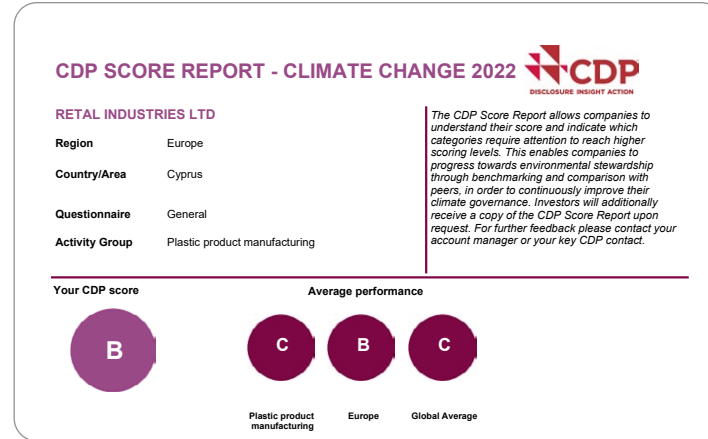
CDP SCORE REPORT - CLIMATE CHANGE 2022

CDP
DISCLOSURE INSIGHT ACTION

RETAL INDUSTRIES LTD

| | |
|---|---|
| Region | Europe |
| Country/Area | Cyprus |
| Questionnaire | General |
| Activity Group | Plastic product manufacturing |

The CDP Score Report allows companies to understand their score and indicate which categories require attention to reach higher scoring levels. This enables companies to progress towards environmental stewardship through benchmarking and comparison with peers, in order to continuously improve their climate governance. Investors will additionally receive a copy of the CDP Score Report upon request. For further feedback please contact your account manager or your key CDP contact.

Your CDP score

B

Average performance

C

Plastic product manufacturing

B

Europe

C

Global Average